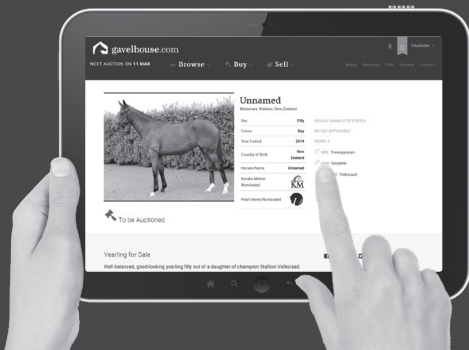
gavelhouse.com

Charlotte

NEXT AUCTION ON 11 MAR

Browse

Buy

Sell

About

Services

FAQ

Results

Contact

Unnamed

Matamata, Waikato, New Zealand

| | |
|---|---|
| Sex | Filly |
| Colour | Bay |
| Year Foaled | 2014 |
| Country of Birth | New Zealand |
| Horse Name | Unnamed |
| Karaka Million Nominated | KM |
| Pearl Series Nominated | |

SELLER: CHARLOTTE STEVENS

NO GST APPLICABLE

DAYS 3

Pinnacle

Sempre

Volksraad

To be Auctioned

Yearling for Sale

Well balanced, good looking yearling filly out of a daughter of champion Stallion Volksraad.